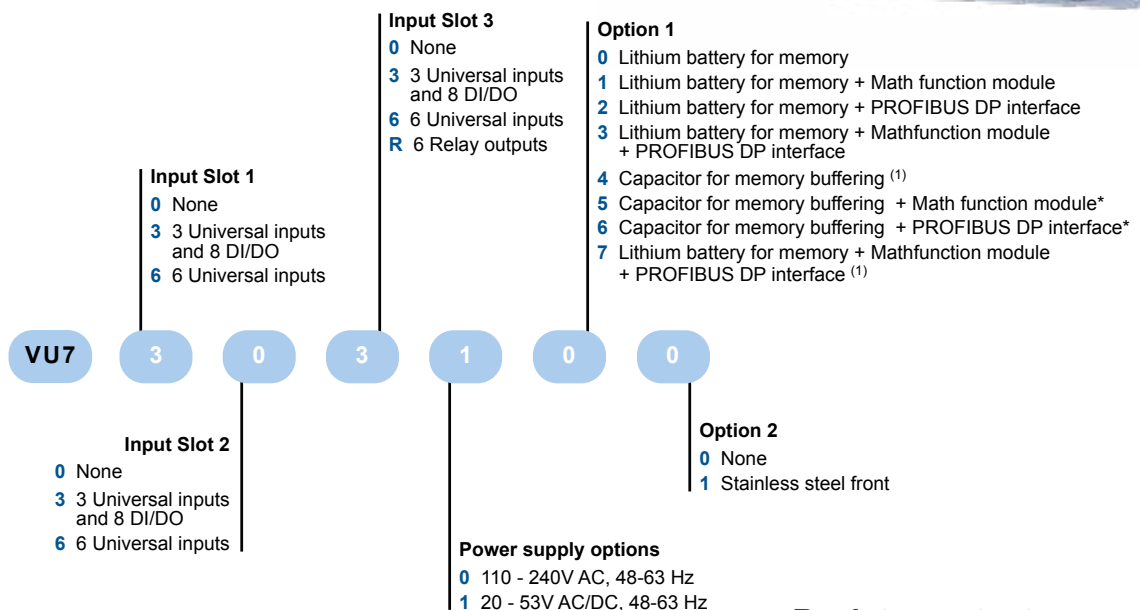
Input Slot 3
0 None
3 3 Universal inputs and 8 DI/DO
6 6 Universal inputs
R 6 Relay outputs

Option 1
0 Lithium battery for memory
1 Lithium battery for memory + Math function module
2 Lithium battery for memory + PROFIBUS DP interface
3 Lithium battery for memory + Mathfunction module + PROFIBUS DP interface
4 Capacitor for memory buffering $^{(1)}$
5 Capacitor for memory buffering + Math function module*
6 Capacitor for memory buffering + PROFIBUS DP interface*
7 Lithium battery for memory + Mathfunction module + PROFIBUS DP interface $^{(1)}$

Input Slot 1
0 None
3 3 Universal inputs and 8 DI/DO
6 6 Universal inputs

VU7 3 0 3 1 0 0

Input Slot 2
0 None
3 3 Universal inputs and 8 DI/DO
6 6 Universal inputs

Option 2
0 None
1 Stainless steel front

Power supply options
0 110 - 240V AC, 48-63 Hz
1 20 - 53V AC/DC, 48-63 Hz